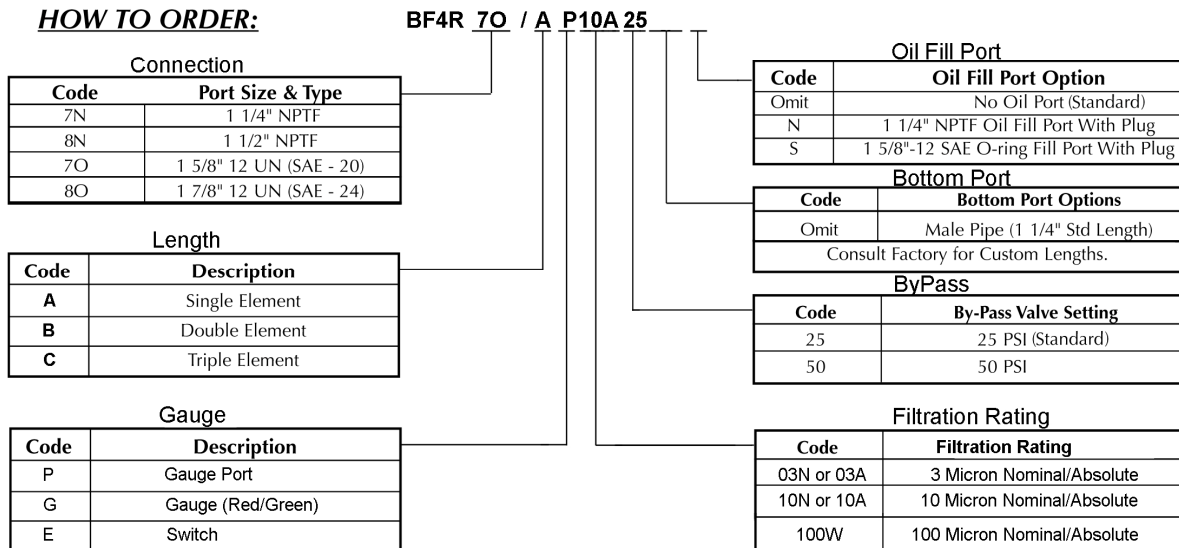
HOW TO ORDER: BF4R 7O / A P10A 25 __ __

Connection

| Code | Port Size & Type |
|---|---|
| 7N | 1 1/4" NPTF |
| 8N | 1 1/2" NPTF |
| 7O | 1 5/8" 12 UN (SAE - 20) |
| 8O | 1 7/8" 12 UN (SAE - 24) |

Length

| Code | Description |
|---|---|
| A | Single Element |
| B | Double Element |
| C | Triple Element |

Gauge

| Code | Description |
|---|---|
| P | Gauge Port |
| G | Gauge (Red/Green) |
| E | Switch |

Oil Fill Port

| Code | Oil Fill Port Option |
|---|---|
| Omit | No Oil Port (Standard) |
| N | 1 1/4" NPTF Oil Fill Port With Plug |
| S | 1 5/8"-12 SAE O-ring Fill Port With Plug |

Bottom Port

| Code | Bottom Port Options |
|---|---|
| Omit | Male Pipe (1 1/4" Std Length) |
| Consult Factory for Custom Lengths. | |

ByPass

| Code | By-Pass Valve Setting |
|---|---|
| 25 | 25 PSI (Standard) |
| 50 | 50 PSI |

Filtration Rating

| Code | Filtration Rating |
|---|---|
| 03N or 03A | 3 Micron Nominal/Absolute |
| 10N or 10A | 10 Micron Nominal/Absolute |
| 100W | 100 Micron Nominal/Absolute |